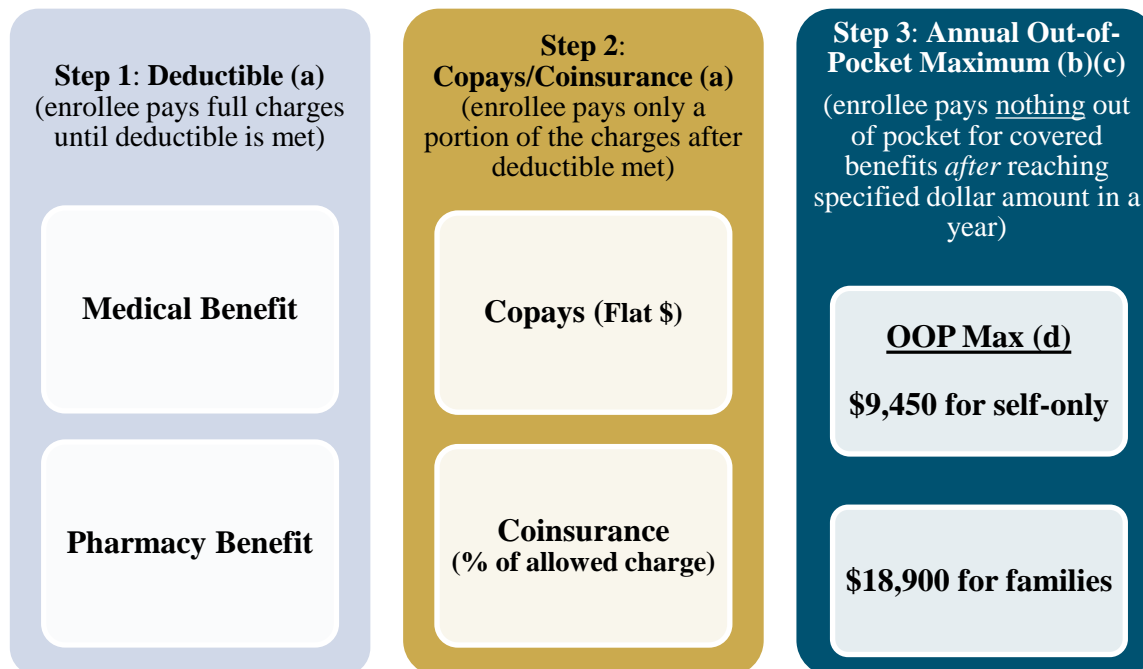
Step 1: Deductible (a)
(enrollee pays full charges until deductible is met)

Medical Benefit

Pharmacy Benefit

Step 2: Copays/Coinsurance (a)
(enrollee pays only a portion of the charges after deductible met)

Copays (Flat $)

Coinsurance
(% of allowed charge)

Step 3: Annual Out-of-Pocket Maximum (b)(c)
(enrollee pays nothing out of pocket for covered benefits after reaching specified dollar amount in a year)

OOP Max (d)

$9,450 for self-only

$18,900 for families